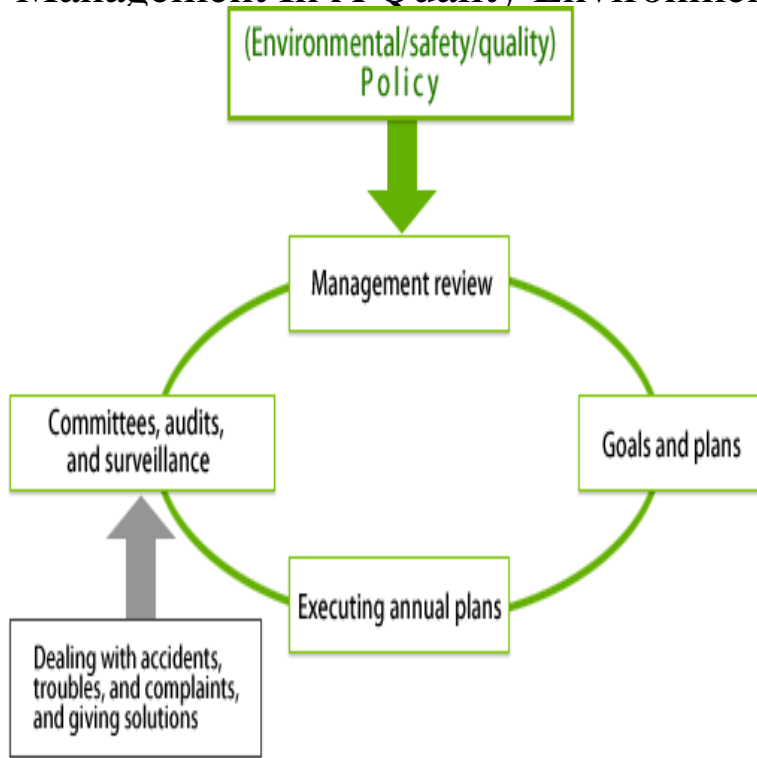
Management in PT Quality Environmen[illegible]

(Environmental/safety/quality) Policy

Management review

Goals and plans

Executing annual plans

Committees, audits, and surveillance

Dealing with accidents, troubles, and complaints, and giving solutions